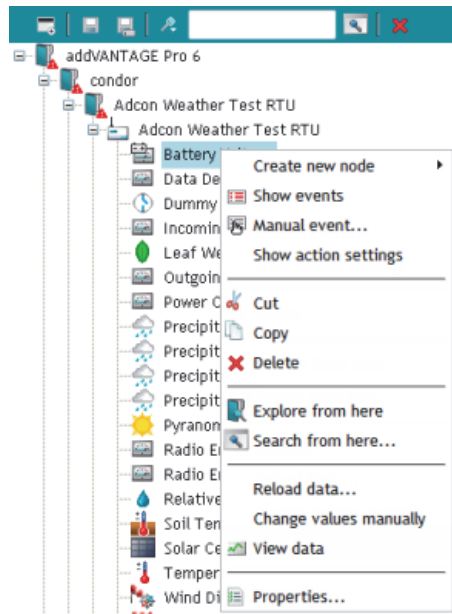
addVANTAGE Pro 6
condor
Adcon Weather Test RTU
Adcon Weather Test RTU
Battery
Data De
Dummy
Incomin
Leaf We
Outgoin
Power C
Precipit
Precipit
Precipit
Precipit
Pyranon
Radio E
Radio E
Relative
Soil Ten
Solar Ce
Temper
Wind Di

Create new node
Show events
Manual event...
Show action settings
Cut
Copy
Delete
Explore from here
Search from here...
Reload data...
Change values manually
View data
Properties...